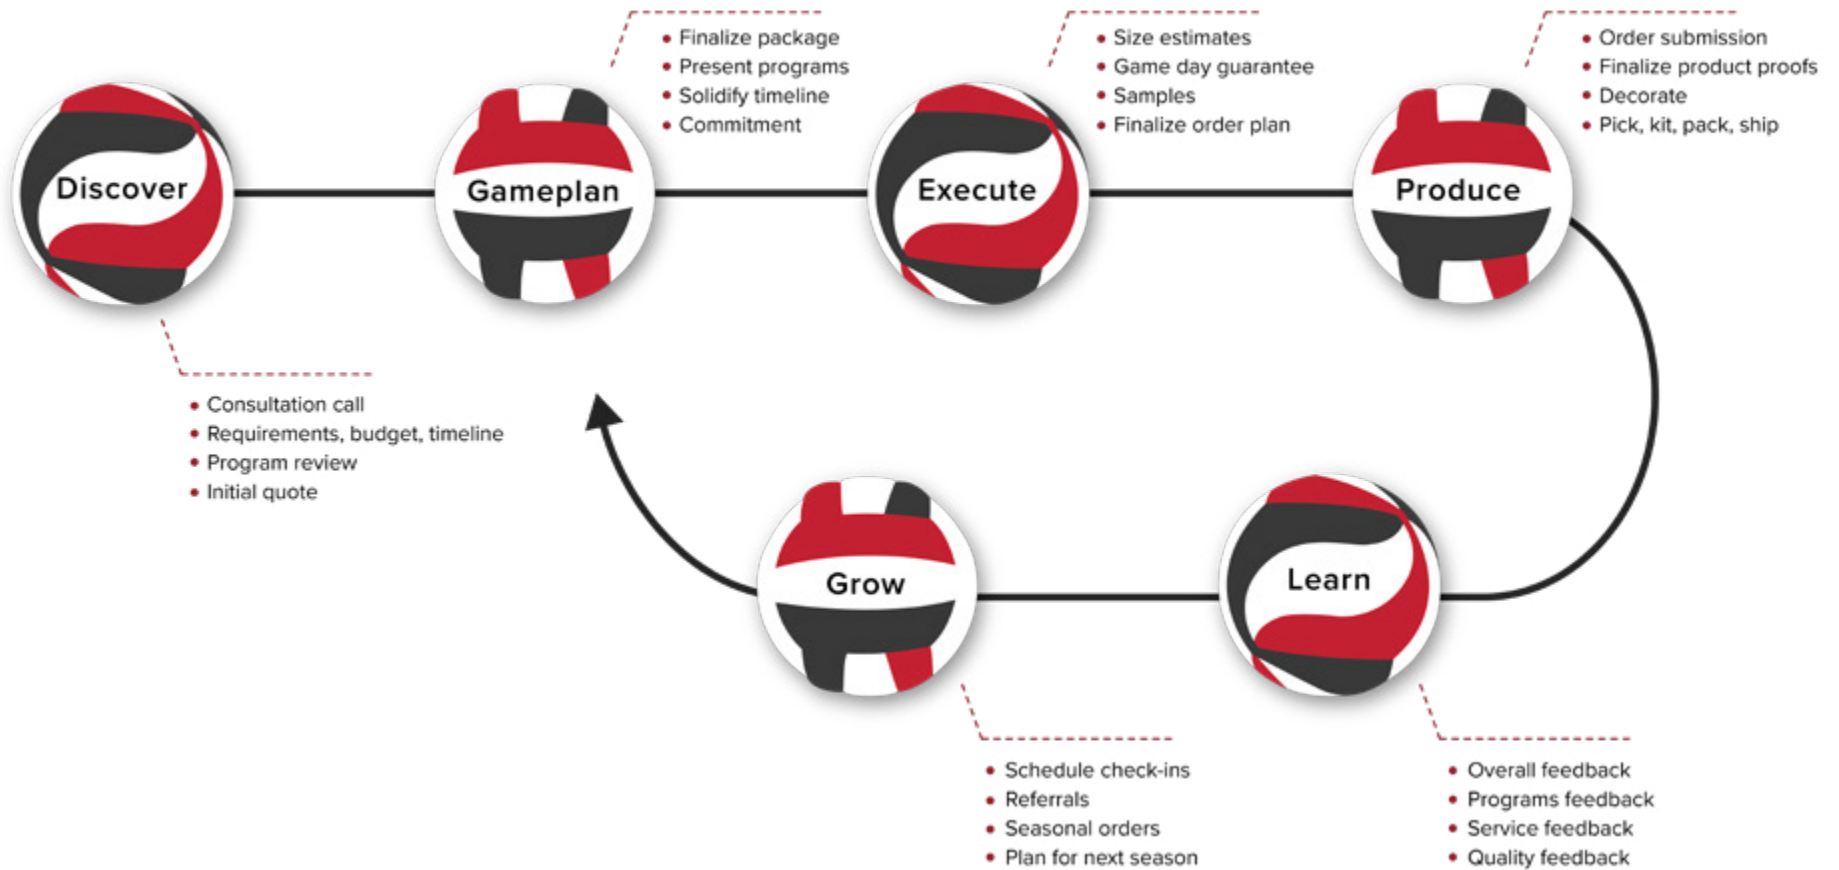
Discover

- Consultation call
- Requirements, budget, timeline
- Program review
- Initial quote

Gameplan

- Finalize package
- Present programs
- Solidify timeline
- Commitment

Execute

- Size estimates
- Game day guarantee
- Samples
- Finalize order plan

Produce

- Order submission
- Finalize product proofs
- Decorate
- Pick, kit, pack, ship

Learn

- Overall feedback
- Programs feedback
- Service feedback
- Quality feedback

Grow

- Schedule check-ins
- Referrals
- Seasonal orders
- Plan for next season